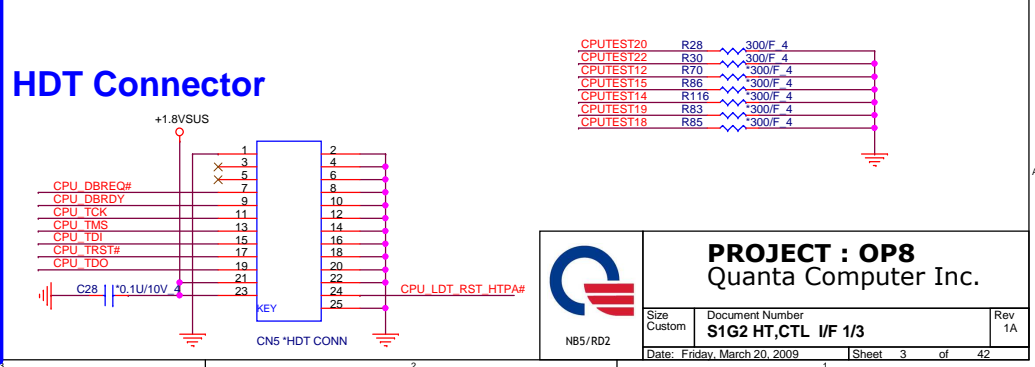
HDT Connector

+1.8VSUS

CPUTEST20 R28 300/F_4
CPUTEST22 R30 300/F_4
CPUTEST12 R70 *300/F_4
CPUTEST15 R86 *300/F_4
CPUTEST14 R116 *300/F_4
CPUTEST19 R83 *300/F_4
CPUTEST18 R85 *300/F_4

1 2
3 4
5 6
CPU_DBREQ# 7 8
CPU_DBRDY 9 10
CPU_TCK 11 12
CPU_TMS 13 14
CPU_TDI 15 16
CPU_TRST# 17 18
CPU_TDO 19 20
21 22
C28 *0.1U/10V_4 23 24 CPU_LDT_RST_HTPA#
KEY 25

CN5 *HDT CONN

PROJECT : OP8
Quanta Computer Inc.

NB5/RD2

| Size | Document Number | Rev |
|---|---|---|
| Custom | S1G2 HT,CTL I/F 1/3 | 1A |

Date: Friday, March 20, 2009 Sheet 3 of 42

A
3
2
1